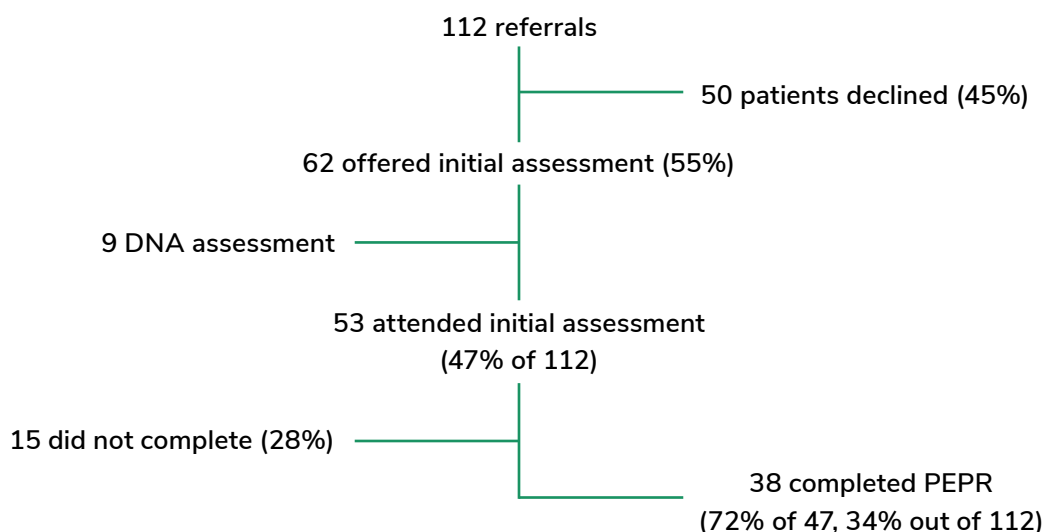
112 referrals

50 patients declined (45%)

62 offered initial assessment (55%)

9 DNA assessment

53 attended initial assessment (47% of 112)

15 did not complete (28%)

38 completed PEPR (72% of 47, 34% out of 112)